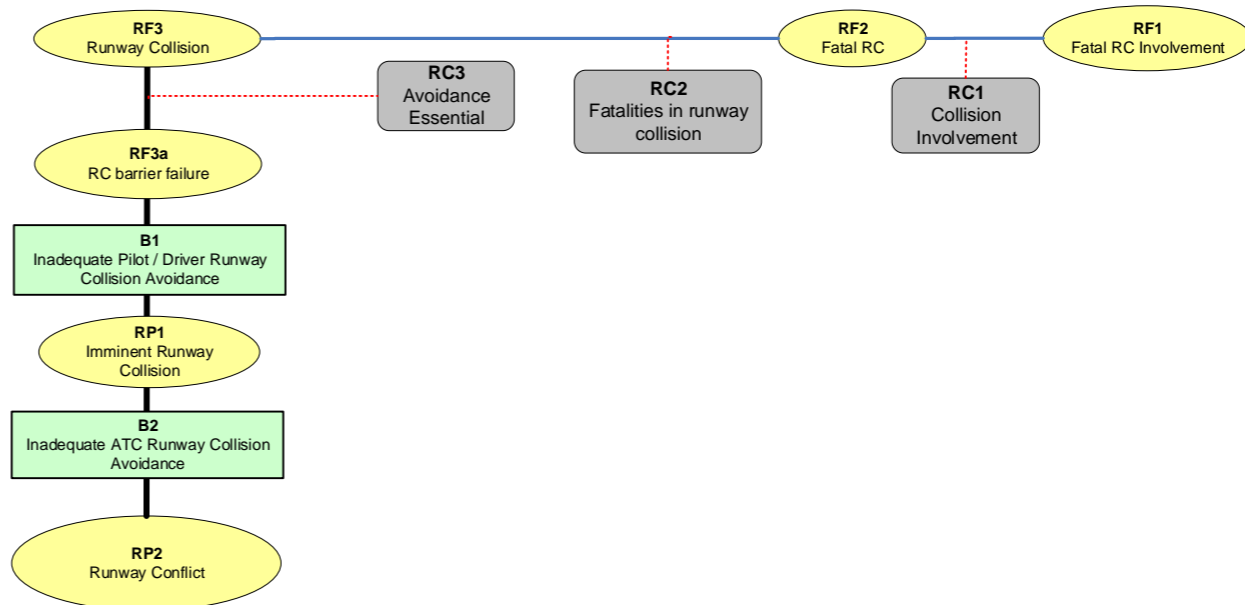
RF3
Runway Collision

RF2
Fatal RC

RF1
Fatal RC Involvement

RC3
Avoidance Essential

RC2
Fatalities in runway collision

RC1
Collision Involvement

RF3a
RC barrier failure

B1
Inadequate Pilot / Driver Runway Collision Avoidance

RP1
Imminent Runway Collision

B2
Inadequate ATC Runway Collision Avoidance

RP2
Runway Conflict